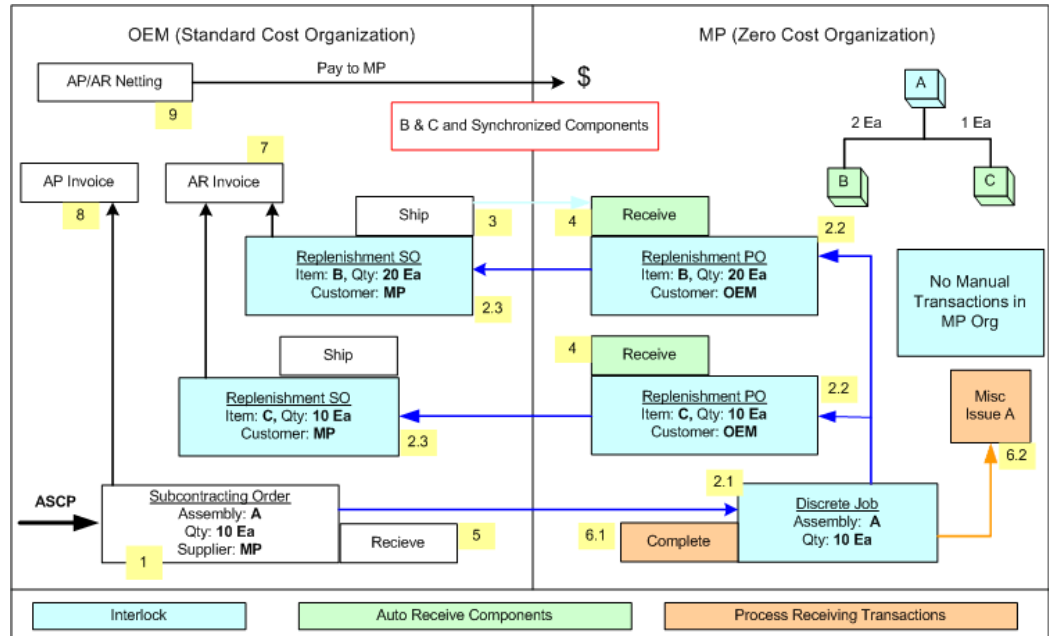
OEM (Standard Cost Organization)

MP (Zero Cost Organization)

AP/AR Netting

Pay to MP

$

9

B & C and Synchronized Components

A

2 Ea

1 Ea

B

C

7

AP Invoice

AR Invoice

8

Ship

3

4

Receive

2.2

Replenishment SO
Item: B, Qty: 20 Ea
Customer: MP

Replenishment PO
Item: B, Qty: 20 Ea
Customer: OEM

No Manual Transactions in MP Org

2.3

Ship

4

Receive

Replenishment SO
Item: C, Qty: 10 Ea
Customer: MP

Replenishment PO
Item: C, Qty: 10 Ea
Customer: OEM

2.2

Misc Issue A

2.3

6.2

2.1

ASCP

Subcontracting Order
Assembly: A
Qty: 10 Ea
Supplier: MP

Discrete Job
Assembly: A
Qty: 10 Ea

6.1

Complete

Recieve

5

1

Interlock

Auto Receive Components

Process Receiving Transactions